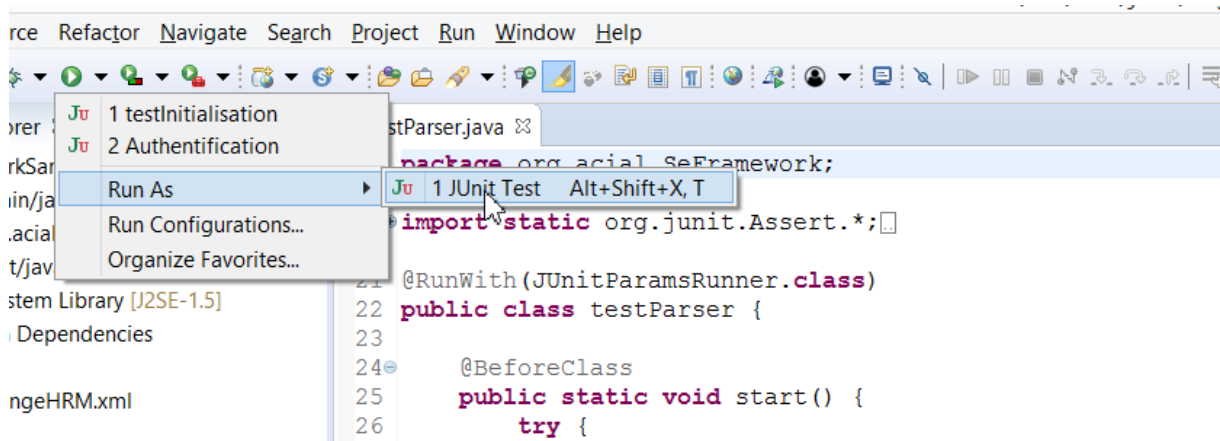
rce Refactor Navigate Search Project Run Window Help

1 testInitialisation
2 Authentification
Run As
Run Configurations...
Organize Favorites...

1 JUnit Test Alt+Shift+X, T

orer
rkSar
ain/ja
.acial
t/jav
stem Library [J2SE-1.5]
Dependencies
ngeHRM.xml

stParser.java

package org.acial.SeFramework;

import static org.junit.Assert.*;

21 @RunWith(JUnitParamsRunner.class)
22 public class testParser {
23
24 @BeforeClass
25 public static void start() {
26 try {